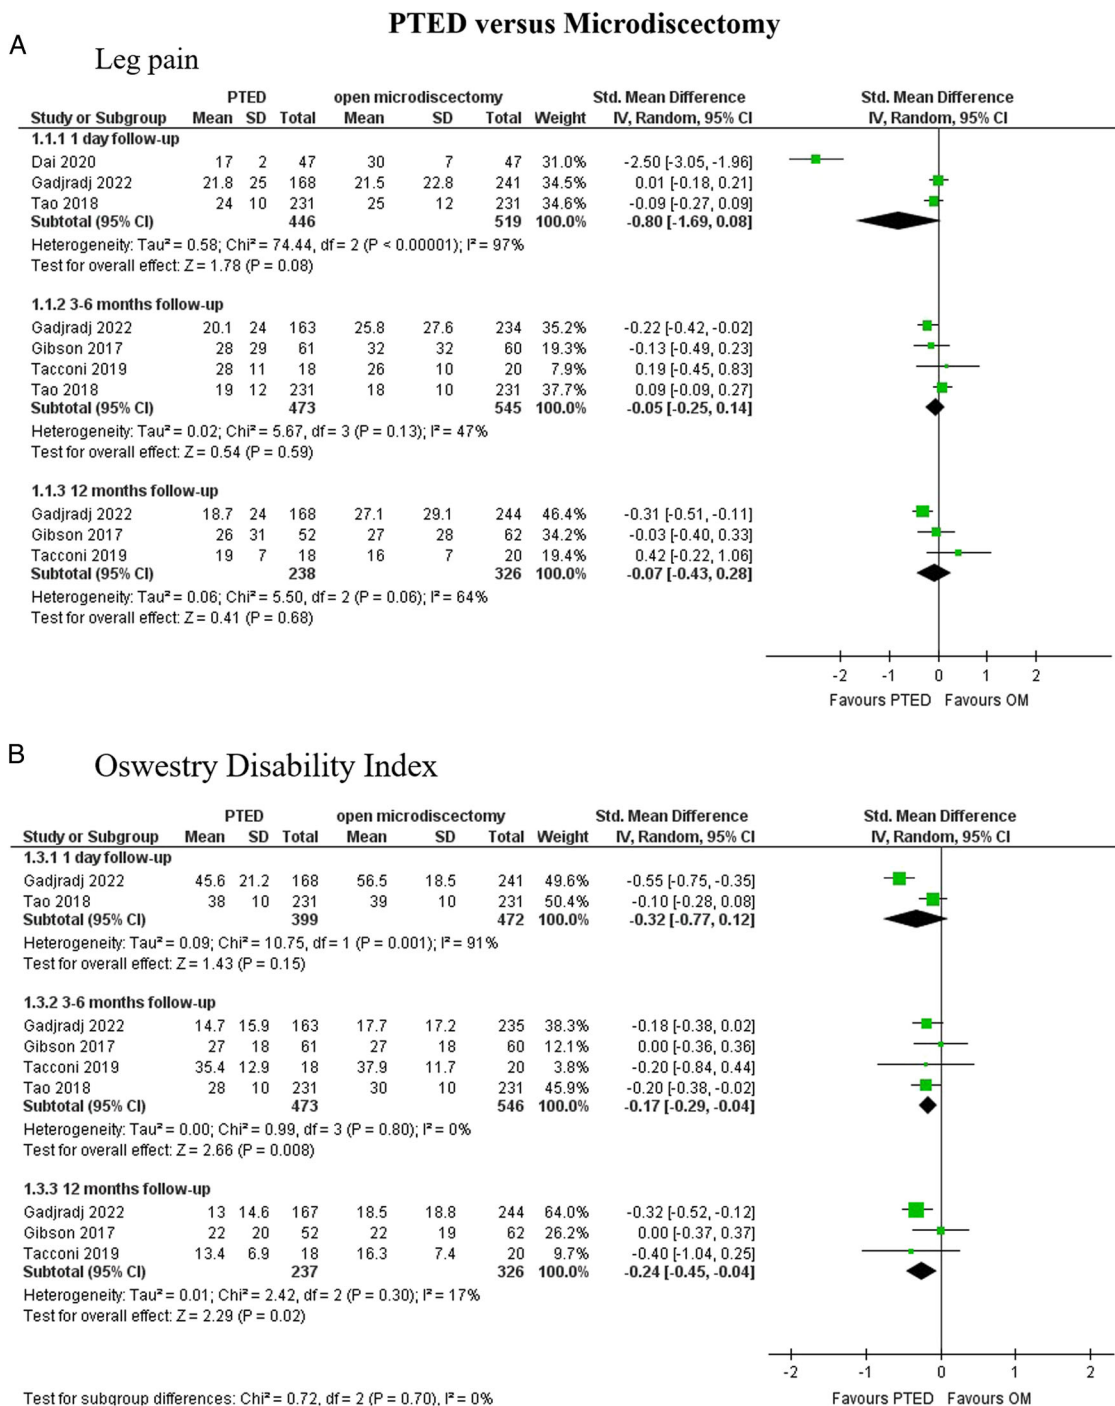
PTED versus Microdiscectomy

A

Leg pain

| Study or Subgroup | PTED Mean | PTED SD | PTED Total | open microdiscectomy Mean | open microdiscectomy SD | open microdiscectomy Total | Weight | Std. Mean Difference IV, Random, 95% CI |
|---|---|---|---|---|---|---|---|---|
| **1.1.1 1 day follow-up** | | | | | | | | |
| Dai 2020 | 17 | 2 | 47 | 30 | 7 | 47 | 31.0% | -2.50 [-3.05, -1.96] |
| Gadjradj 2022 | 21.8 | 25 | 168 | 21.5 | 22.8 | 241 | 34.5% | 0.01 [-0.18, 0.21] |
| Tao 2018 | 24 | 10 | 231 | 25 | 12 | 231 | 34.6% | -0.09 [-0.27, 0.09] |
| **Subtotal (95% CI)** | | | **446** | | | **519** | **100.0%** | **-0.80 [-1.69, 0.08]** |

Heterogeneity: Tau² = 0.58; Chi² = 74.44, df = 2 (P < 0.00001); I² = 97%
Test for overall effect: Z = 1.78 (P = 0.08)

| Study or Subgroup | PTED Mean | PTED SD | PTED Total | open microdiscectomy Mean | open microdiscectomy SD | open microdiscectomy Total | Weight | Std. Mean Difference IV, Random, 95% CI |
|---|---|---|---|---|---|---|---|---|
| **1.1.2 3-6 months follow-up** | | | | | | | | |
| Gadjradj 2022 | 20.1 | 24 | 163 | 25.8 | 27.6 | 234 | 35.2% | -0.22 [-0.42, -0.02] |
| Gibson 2017 | 28 | 29 | 61 | 32 | 32 | 60 | 19.3% | -0.13 [-0.49, 0.23] |
| Tacconi 2019 | 28 | 11 | 18 | 26 | 10 | 20 | 7.9% | 0.19 [-0.45, 0.83] |
| Tao 2018 | 19 | 12 | 231 | 18 | 10 | 231 | 37.7% | 0.09 [-0.09, 0.27] |
| **Subtotal (95% CI)** | | | **473** | | | **545** | **100.0%** | **-0.05 [-0.25, 0.14]** |

Heterogeneity: Tau² = 0.02; Chi² = 5.67, df = 3 (P = 0.13); I² = 47%
Test for overall effect: Z = 0.54 (P = 0.59)

| Study or Subgroup | PTED Mean | PTED SD | PTED Total | open microdiscectomy Mean | open microdiscectomy SD | open microdiscectomy Total | Weight | Std. Mean Difference IV, Random, 95% CI |
|---|---|---|---|---|---|---|---|---|
| **1.1.3 12 months follow-up** | | | | | | | | |
| Gadjradj 2022 | 18.7 | 24 | 168 | 27.1 | 29.1 | 244 | 46.4% | -0.31 [-0.51, -0.11] |
| Gibson 2017 | 26 | 31 | 52 | 27 | 28 | 62 | 34.2% | -0.03 [-0.40, 0.33] |
| Tacconi 2019 | 19 | 7 | 18 | 16 | 7 | 20 | 19.4% | 0.42 [-0.22, 1.06] |
| **Subtotal (95% CI)** | | | **238** | | | **326** | **100.0%** | **-0.07 [-0.43, 0.28]** |

Heterogeneity: Tau² = 0.06; Chi² = 5.50, df = 2 (P = 0.06); I² = 64%
Test for overall effect: Z = 0.41 (P = 0.68)

Std. Mean Difference
IV, Random, 95% CI
-2 -1 0 1 2
Favours PTED Favours OM

B

Oswestry Disability Index

| Study or Subgroup | PTED Mean | PTED SD | PTED Total | open microdiscectomy Mean | open microdiscectomy SD | open microdiscectomy Total | Weight | Std. Mean Difference IV, Random, 95% CI |
|---|---|---|---|---|---|---|---|---|
| **1.3.1 1 day follow-up** | | | | | | | | |
| Gadjradj 2022 | 45.6 | 21.2 | 168 | 56.5 | 18.5 | 241 | 49.6% | -0.55 [-0.75, -0.35] |
| Tao 2018 | 38 | 10 | 231 | 39 | 10 | 231 | 50.4% | -0.10 [-0.28, 0.08] |
| **Subtotal (95% CI)** | | | **399** | | | **472** | **100.0%** | **-0.32 [-0.77, 0.12]** |

Heterogeneity: Tau² = 0.09; Chi² = 10.75, df = 1 (P = 0.001); I² = 91%
Test for overall effect: Z = 1.43 (P = 0.15)

| Study or Subgroup | PTED Mean | PTED SD | PTED Total | open microdiscectomy Mean | open microdiscectomy SD | open microdiscectomy Total | Weight | Std. Mean Difference IV, Random, 95% CI |
|---|---|---|---|---|---|---|---|---|
| **1.3.2 3-6 months follow-up** | | | | | | | | |
| Gadjradj 2022 | 14.7 | 15.9 | 163 | 17.7 | 17.2 | 235 | 38.3% | -0.18 [-0.38, 0.02] |
| Gibson 2017 | 27 | 18 | 61 | 27 | 18 | 60 | 12.1% | 0.00 [-0.36, 0.36] |
| Tacconi 2019 | 35.4 | 12.9 | 18 | 37.9 | 11.7 | 20 | 3.8% | -0.20 [-0.84, 0.44] |
| Tao 2018 | 28 | 10 | 231 | 30 | 10 | 231 | 45.9% | -0.20 [-0.38, -0.02] |
| **Subtotal (95% CI)** | | | **473** | | | **546** | **100.0%** | **-0.17 [-0.29, -0.04]** |

Heterogeneity: Tau² = 0.00; Chi² = 0.99, df = 3 (P = 0.80); I² = 0%
Test for overall effect: Z = 2.66 (P = 0.008)

| Study or Subgroup | PTED Mean | PTED SD | PTED Total | open microdiscectomy Mean | open microdiscectomy SD | open microdiscectomy Total | Weight | Std. Mean Difference IV, Random, 95% CI |
|---|---|---|---|---|---|---|---|---|
| **1.3.3 12 months follow-up** | | | | | | | | |
| Gadjradj 2022 | 13 | 14.6 | 167 | 18.5 | 18.8 | 244 | 64.0% | -0.32 [-0.52, -0.12] |
| Gibson 2017 | 22 | 20 | 52 | 22 | 19 | 62 | 26.2% | 0.00 [-0.37, 0.37] |
| Tacconi 2019 | 13.4 | 6.9 | 18 | 16.3 | 7.4 | 20 | 9.7% | -0.40 [-1.04, 0.25] |
| **Subtotal (95% CI)** | | | **237** | | | **326** | **100.0%** | **-0.24 [-0.45, -0.04]** |

Heterogeneity: Tau² = 0.01; Chi² = 2.42, df = 2 (P = 0.30); I² = 17%
Test for overall effect: Z = 2.29 (P = 0.02)

Std. Mean Difference
IV, Random, 95% CI
-2 -1 0 1 2
Favours PTED Favours OM

Test for subgroup differences: Chi² = 0.72, df = 2 (P = 0.70), I² = 0%